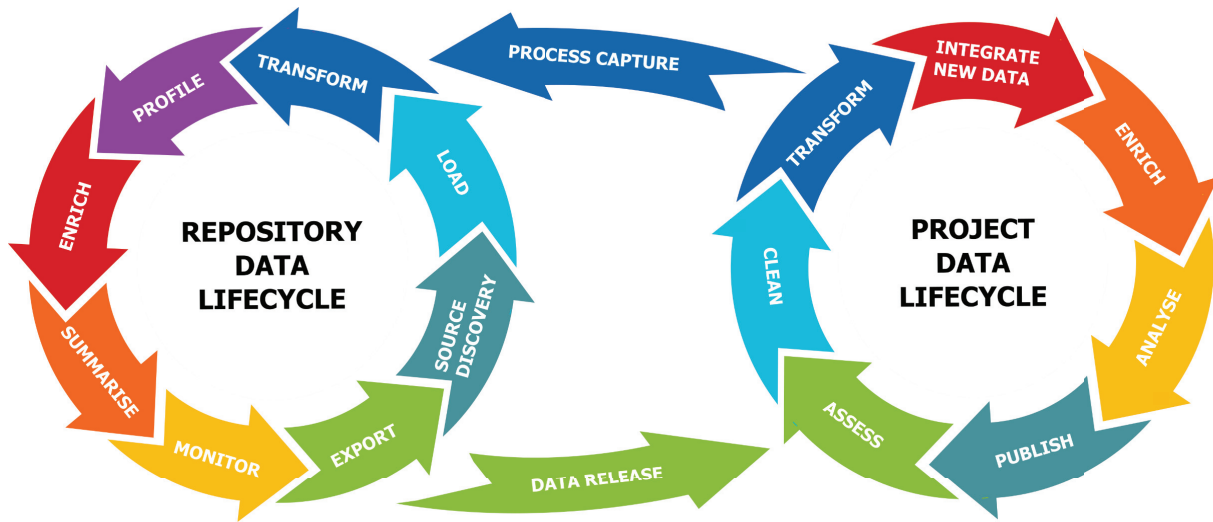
PROCESS CAPTURE

TRANSFORM

PROFILE

ENRICH

SUMMARISE

MONITOR

EXPORT

SOURCE DISCOVERY

LOAD

REPOSITORY DATA LIFECYCLE

DATA RELEASE

TRANSFORM

INTEGRATE NEW DATA

ENRICH

ANALYSE

PUBLISH

ASSESS

CLEAN

PROJECT DATA LIFECYCLE